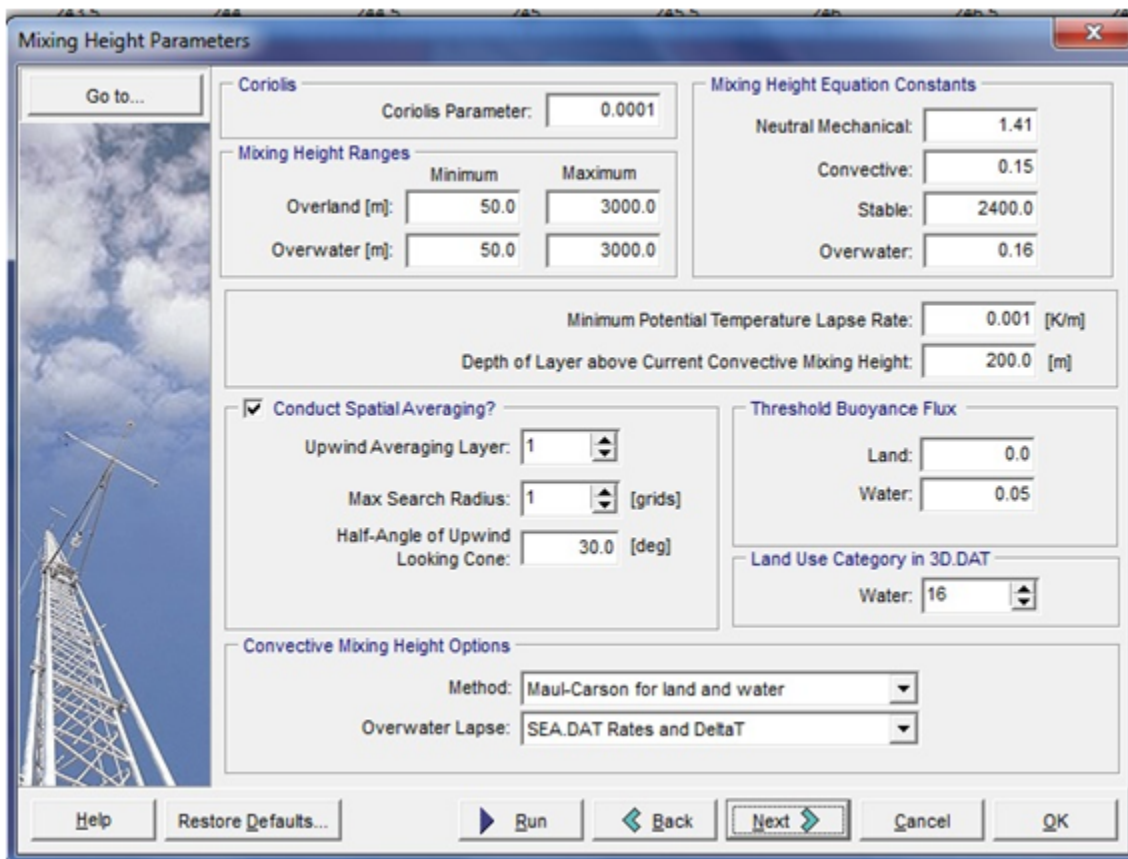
Mixing Height Parameters

Go to...

Coriolis
Coriolis Parameter: 0.0001

Mixing Height Ranges
| | Minimum | Maximum |
|---|---|---|
| Overland [m]: | 50.0 | 3000.0 |
| Overwater [m]: | 50.0 | 3000.0 |

Mixing Height Equation Constants
Neutral Mechanical: 1.41
Convective: 0.15
Stable: 2400.0
Overwater: 0.16

Minimum Potential Temperature Lapse Rate: 0.001 [K/m]
Depth of Layer above Current Convective Mixing Height: 200.0 [m]

Conduct Spatial Averaging?
Upwind Averaging Layer: 1
Max Search Radius: 1 [grids]
Half-Angle of Upwind Looking Cone: 30.0 [deg]

Threshold Buoyance Flux
Land: 0.0
Water: 0.05

Land Use Category in 3D.DAT
Water: 16

Convective Mixing Height Options
Method: Maul-Carson for land and water
Overwater Lapse: SEA.DAT Rates and DeltaT

Help
Restore Defaults...
Run
Back
Next
Cancel
OK